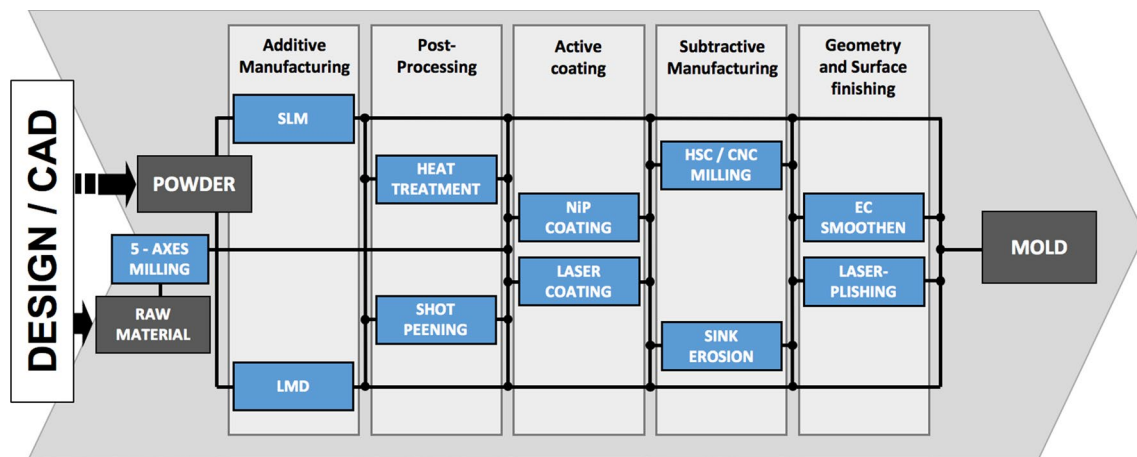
DESIGN / CAD

POWDER

5 - AXES MILLING

RAW MATERIAL

Additive Manufacturing

SLM

LMD

Post-Processing

HEAT TREATMENT

SHOT PEENING

Active coating

NiP COATING

LASER COATING

Subtractive Manufacturing

HSC / CNC MILLING

SINK EROSION

Geometry and Surface finishing

EC SMOOTHEN

LASER-PLISHING

MOLD